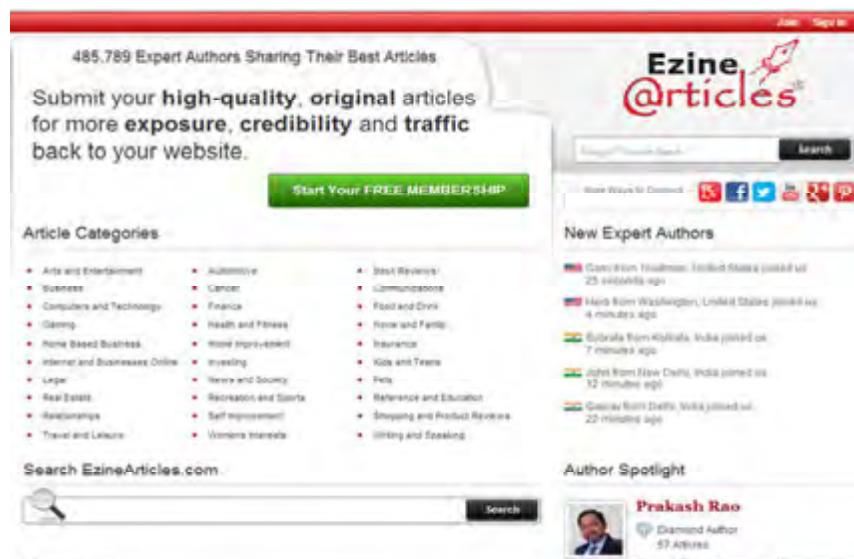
Join Sign In

485,789 Expert Authors Sharing Their Best Articles

Ezine @rticles

Submit your **high-quality**, **original** articles for more **exposure**, **credibility** and **traffic** back to your website.

Start Your FREE MEMBERSHIP

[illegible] Search

More Ways to Connect

Article Categories

- Arts and Entertainment
- Business
- Computers and Technology
- Gaming
- Home Based Business
- Internet and Businesses Online
- Legal
- Real Estate
- Relationships
- Travel and Leisure
- Automotive
- Cancer
- Finance
- Health and Fitness
- Home Improvement
- Investing
- News and Society
- Recreation and Sports
- Self Improvement
- Womens Interests
- Book Reviews
- Communications
- Food and Drink
- Home and Family
- Insurance
- Kids and Teens
- Pets
- Reference and Education
- Shopping and Product Reviews
- Writing and Speaking

New Expert Authors

Gary from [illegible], United States joined us 25 seconds ago

Herb from Washington, United States joined us 4 minutes ago

Subrata from Kolkata, India joined us 7 minutes ago

John from New Delhi, India joined us 12 minutes ago

Gaurav from Delhi, India joined us 22 minutes ago

Search EzineArticles.com

Search

Author Spotlight

Prakash Rao

Diamond Author

57 Articles